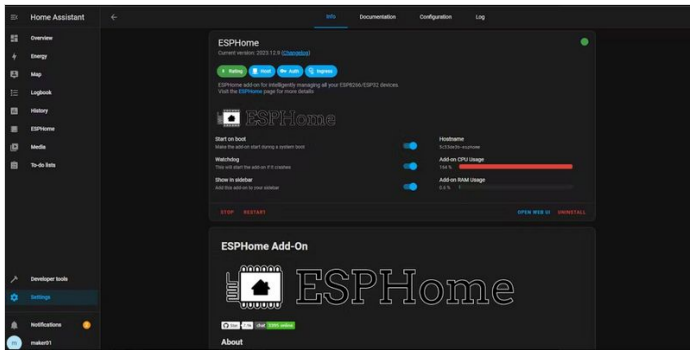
Home Assistant

Overview

Energy

Map

Logbook

History

ESPHome

Media

To-do lists

Developer tools

Settings

Notifications

maker01

Info

Documentation

Configuration

Log

ESPHome

Current version: 2023.12.9 (Changelog)

Rating

Host

Auth

Ingress

ESPHome add-on for intelligently managing all your ESP8266/ESP32 devices. Visit the ESPHome page for more details

ESPHome

Start on boot

Make the add-on start during a system boot

Watchdog

This will start the add-on if it crashes

Show in sidebar

Add this add-on to your sidebar

Hostname

5c53de3e-esphome

Add-on CPU Usage

Add-on RAM Usage

0.4 %

STOP

RESTART

OPEN WEB UI

UNINSTALL

ESPHome Add-On

ESPHome

About